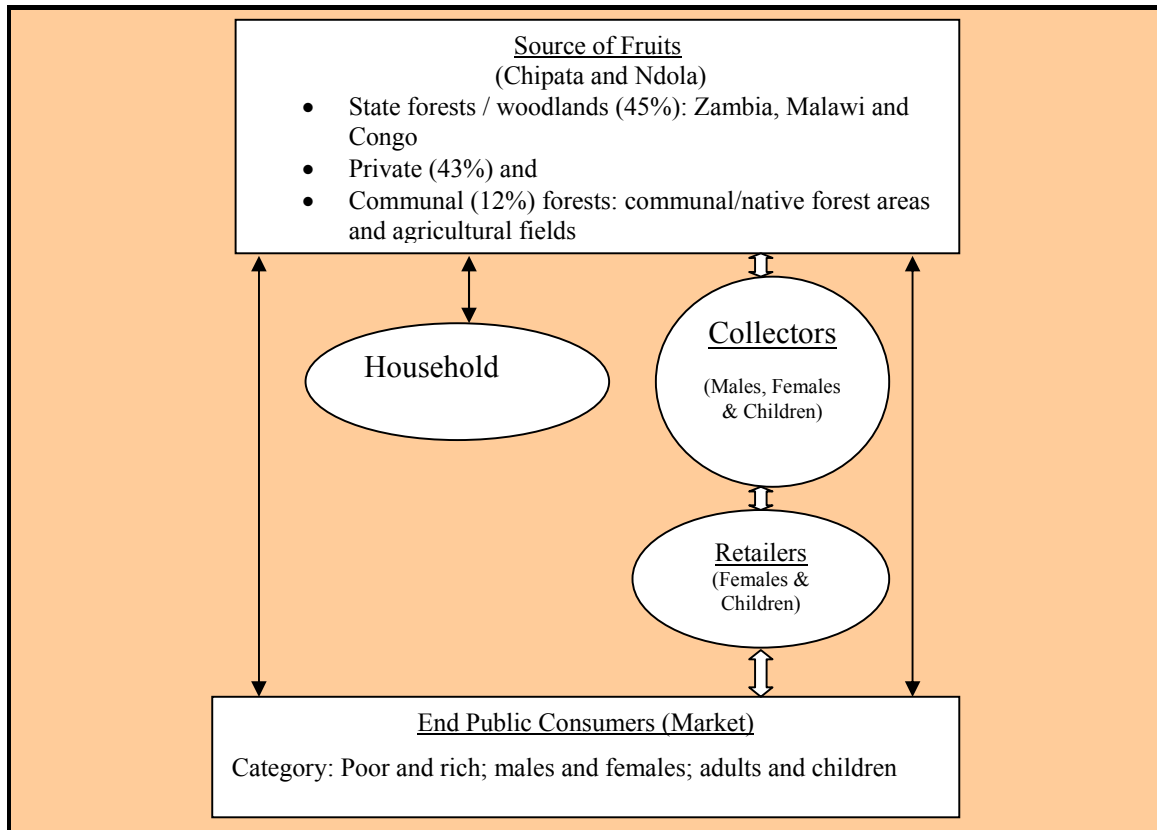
Source of Fruits
(Chipata and Ndola)

- State forests / woodlands (45%): Zambia, Malawi and Congo
- Private (43%) and
- Communal (12%) forests: communal/native forest areas and agricultural fields

Household

Collectors
(Males, Females & Children)

Retailers
(Females & Children)

End Public Consumers (Market)
Category: Poor and rich; males and females; adults and children